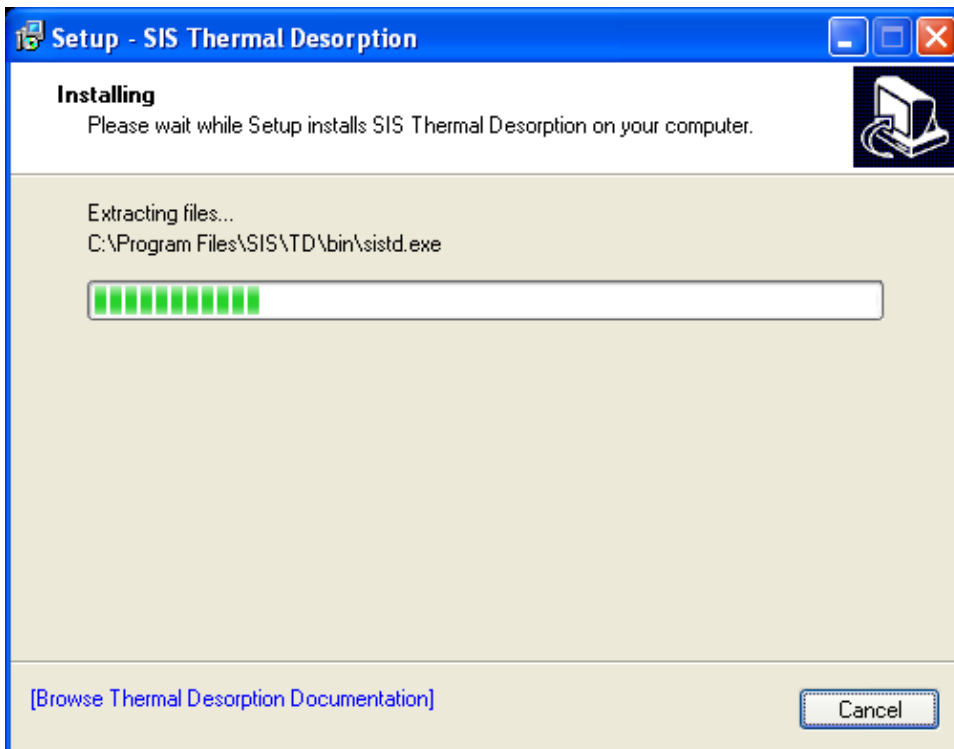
Setup - SIS Thermal Desorption

Installing
Please wait while Setup installs SIS Thermal Desorption on your computer.

Extracting files...
C:\Program Files\SIS\TD\bin\sistd.exe

[Browse Thermal Desorption Documentation]

Cancel